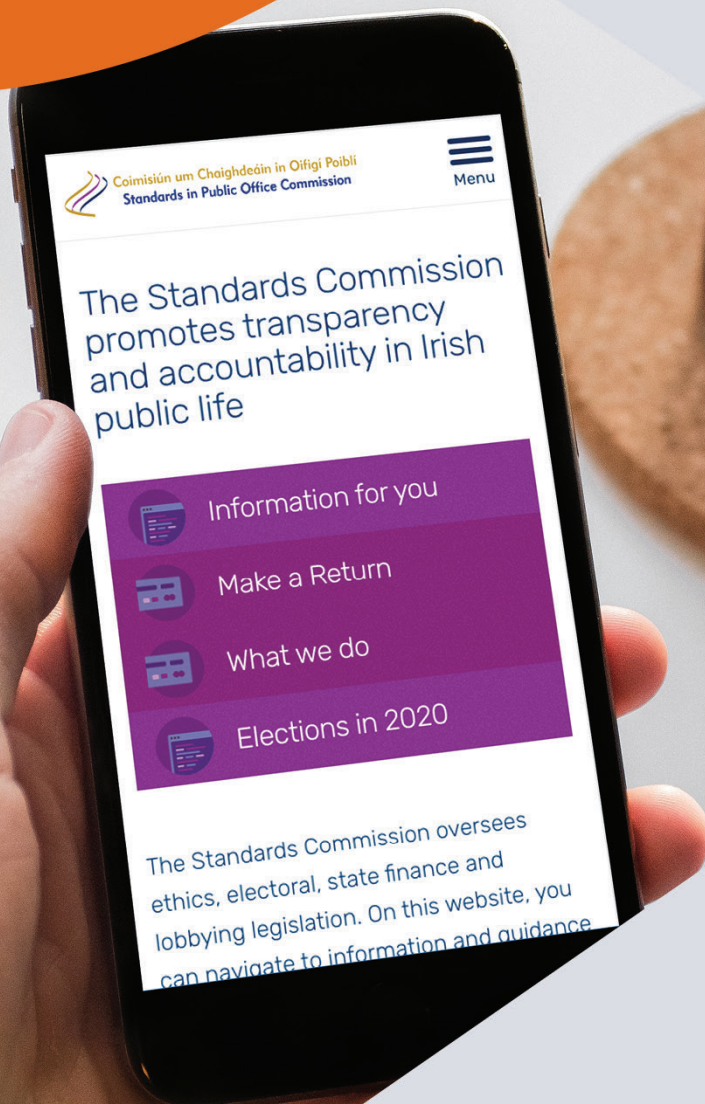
Coimisiún um Chaighdeáin in Oifigí Poiblí
Standards in Public Office Commission

Menu

The Standards Commission promotes transparency and accountability in Irish public life

Information for you

Make a Return

What we do

Elections in 2020

The Standards Commission oversees ethics, electoral, state finance and lobbying legislation. On this website, you can navigate to information and guidance